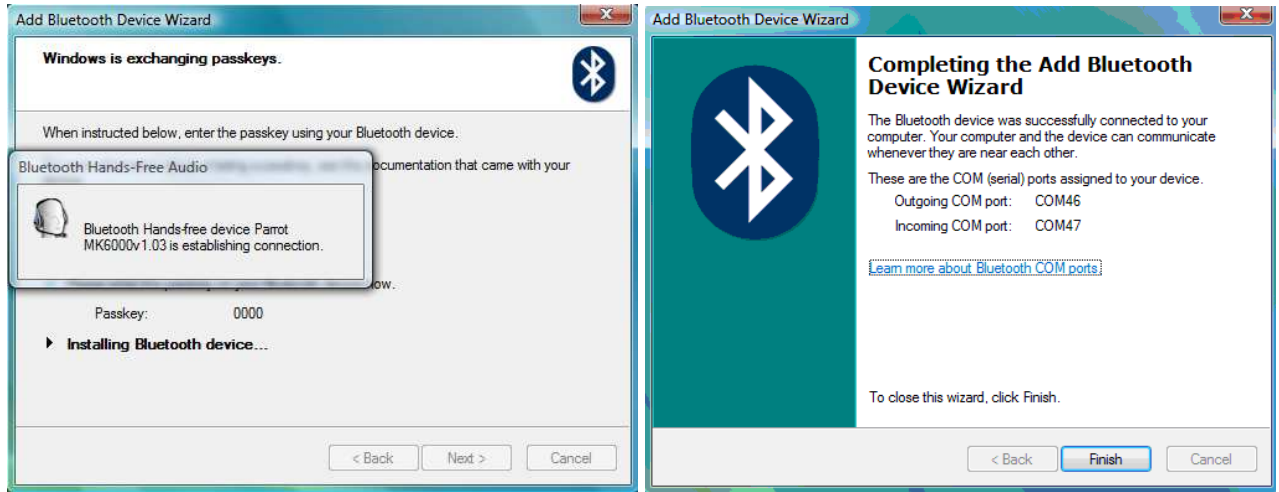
Add Bluetooth Device Wizard

Windows is exchanging passkeys.

When instructed below, enter the passkey using your Bluetooth device.

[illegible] ocumentation that came with your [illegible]

Bluetooth Hands-Free Audio

Bluetooth Hands-free device Parrot MK6000v1.03 is establishing connection.

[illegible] ow.

Passkey: 0000

Installing Bluetooth device...

< Back Next > Cancel

Add Bluetooth Device Wizard

Completing the Add Bluetooth Device Wizard

The Bluetooth device was successfully connected to your computer. Your computer and the device can communicate whenever they are near each other.

These are the COM (serial) ports assigned to your device.

Outgoing COM port: COM46

Incoming COM port: COM47

Learn more about Bluetooth COM ports

To close this wizard, click Finish.

< Back Finish Cancel